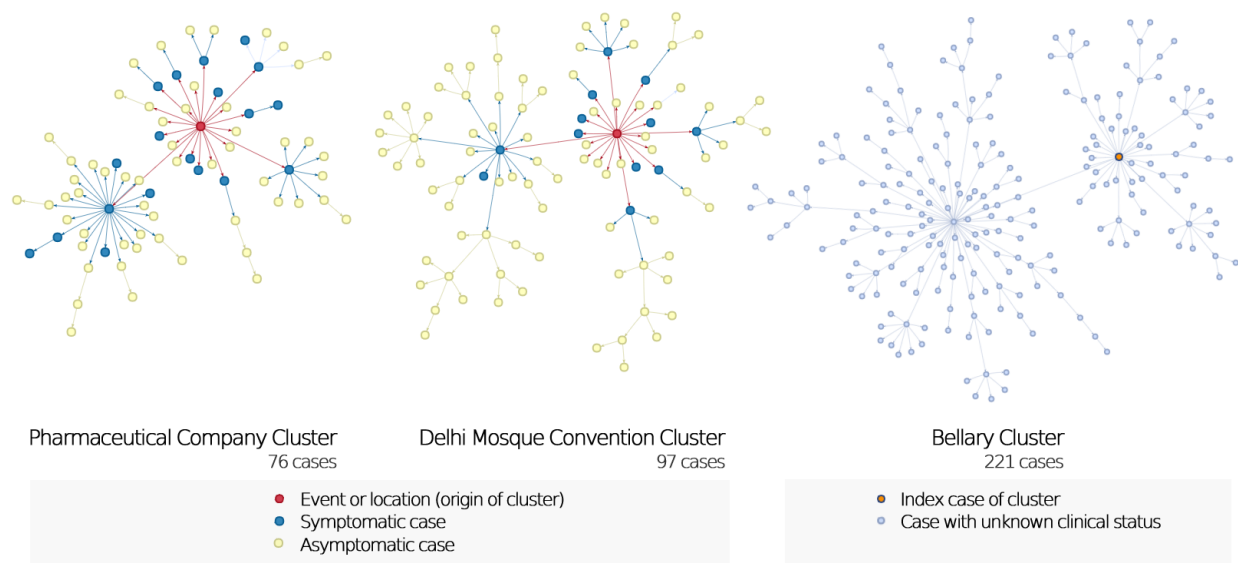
Pharmaceutical Company Cluster
76 cases

Delhi Mosque Convention Cluster
97 cases

Bellary Cluster
221 cases

Event or location (origin of cluster)
Symptomatic case
Asymptomatic case

Index case of cluster
Case with unknown clinical status